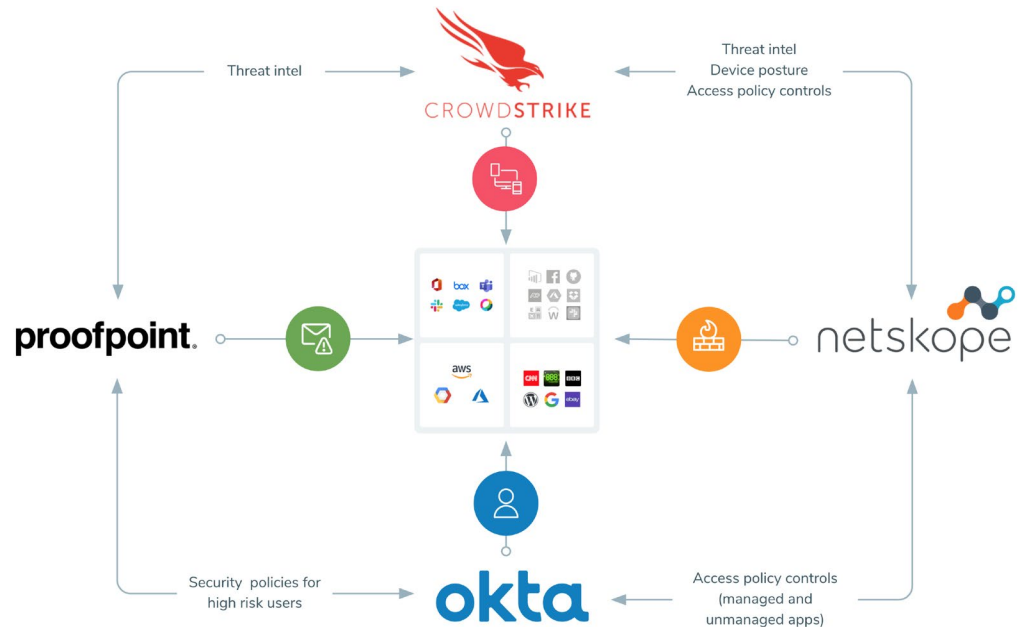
Threat intel

CROWDSTRIKE

Threat intel
Device posture
Access policy controls

proofpoint.

box

aws

CNN
BBC
ebay

netskope

Security policies for high risk users

okta

Access policy controls (managed and unmanaged apps)